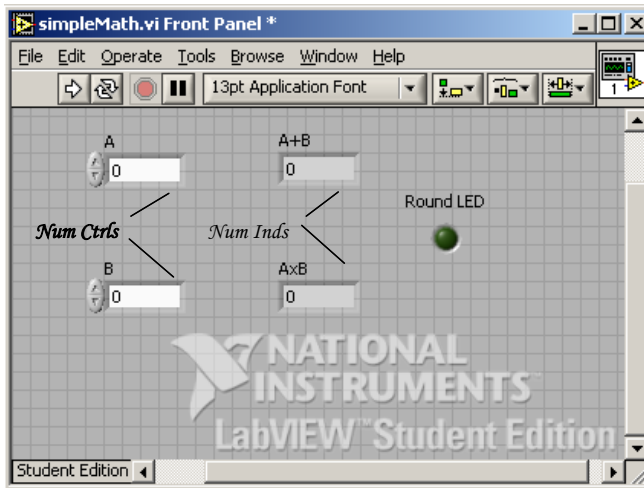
simpleMath.vi Front Panel *

File Edit Operate Tools Browse Window Help

13pt Application Font

1

A

0

A+B

0

Round LED

Num Ctrls

Num Inds

B

0

AxB

0

NATIONAL INSTRUMENTS

LabVIEW™ Student Edition

Student Edition